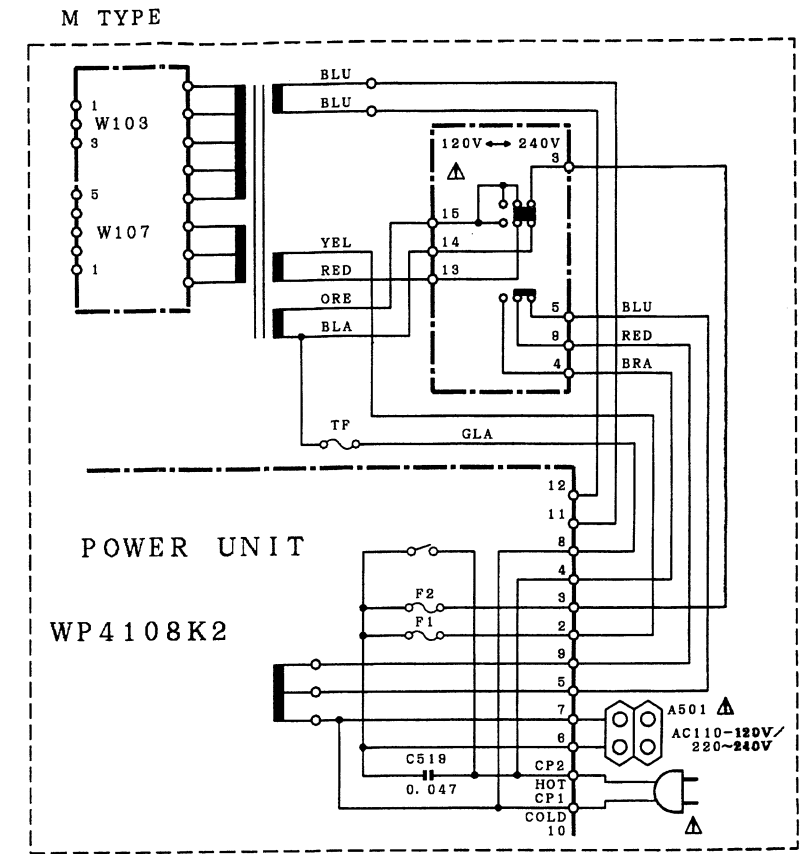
M TYPE

1
W103
3

5
W107
1

BLU
BLU

120V ⟷ 240V
⚠
3
15
14
13

YEL
RED
ORE
BLA

5
9
4
BLU
RED
BRA

TF
GLA

12
11
8
4
3
2
9
5
7
6
CP2
HOT
CP1
COLD
10

POWER UNIT

WP4108K2

F2
F1

C519
0.047

A501 ⚠
AC110-120V/
220~240V

⚠